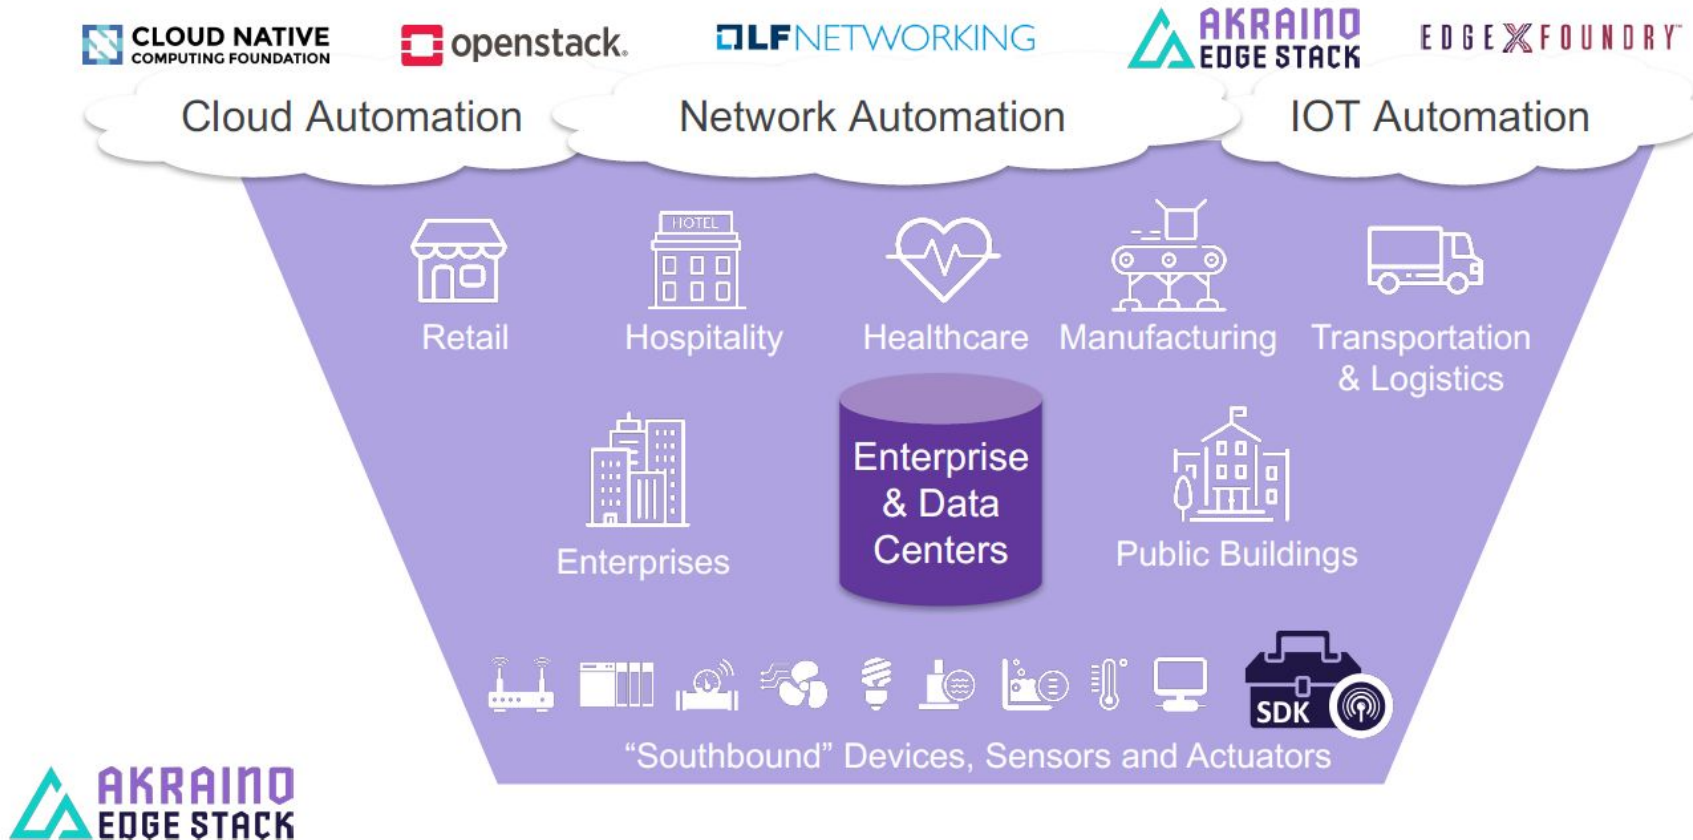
CLOUD NATIVE COMPUTING FOUNDATION
openstack.
LF NETWORKING
AKRAINO EDGE STACK
EDGE X FOUNDRY™

Cloud Automation
Network Automation
IOT Automation

HOTEL

Retail
Hospitality
Healthcare
Manufacturing
Transportation & Logistics

Enterprises
Enterprise & Data Centers
Public Buildings

SDK

"Southbound" Devices, Sensors and Actuators

AKRAINO EDGE STACK